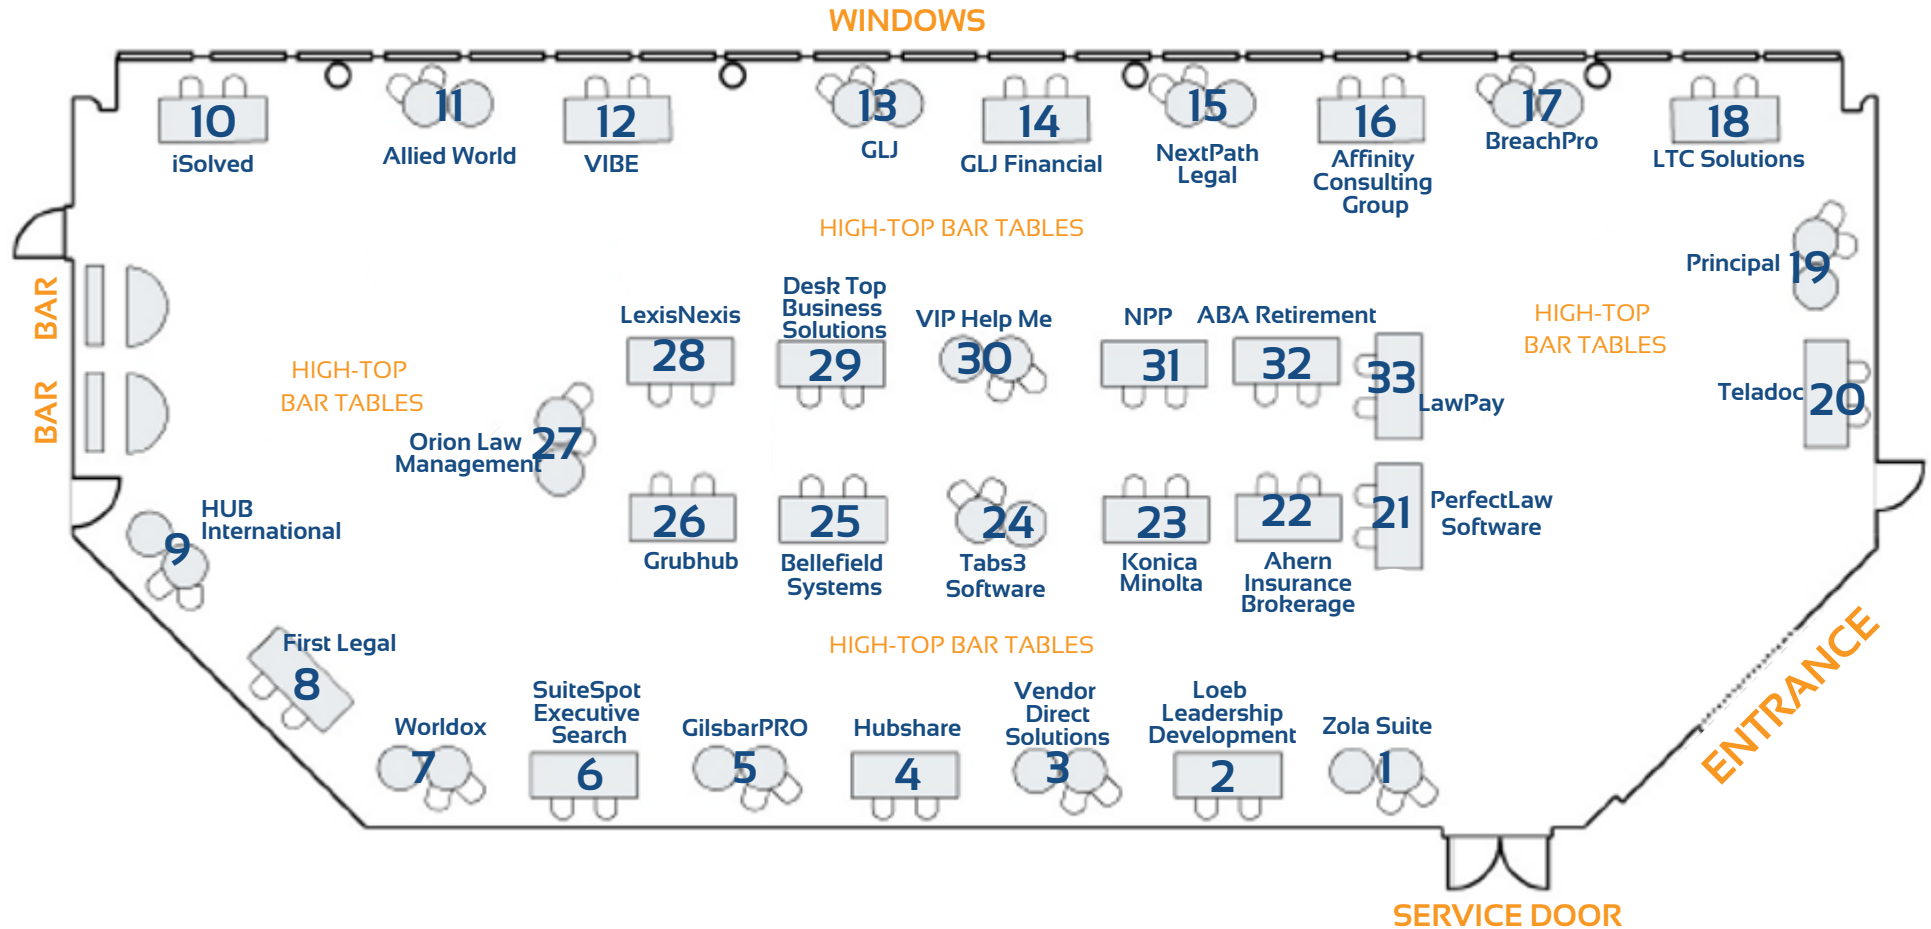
WINDOWS

10
iSolved

11
Allied World

12
VIBE

13
GLJ

14
GLJ Financial

15
NextPath Legal

16
Affinity Consulting Group

17
BreachPro

18
LTC Solutions

HIGH-TOP BAR TABLES

BAR

BAR

Principal 19

HIGH-TOP BAR TABLES

HIGH-TOP BAR TABLES

LexisNexis
28

Desk Top Business Solutions
29

VIP Help Me
30

NPP
31

ABA Retirement
32

33
LawPay

Teladoc 20

Orion Law Management 27

HUB International
9

26
Grubhub

25
Bellefield Systems

24
Tabs3 Software

23
Konica Minolta

22
Ahern Insurance Brokerage

21
PerfectLaw Software

First Legal
8

HIGH-TOP BAR TABLES

Worldox
7

SuiteSpot Executive Search
6

GilsbarPRO
5

Hubshare
4

Vendor Direct Solutions
3

Loeb Leadership Development
2

Zola Suite
1

ENTRANCE

SERVICE DOOR